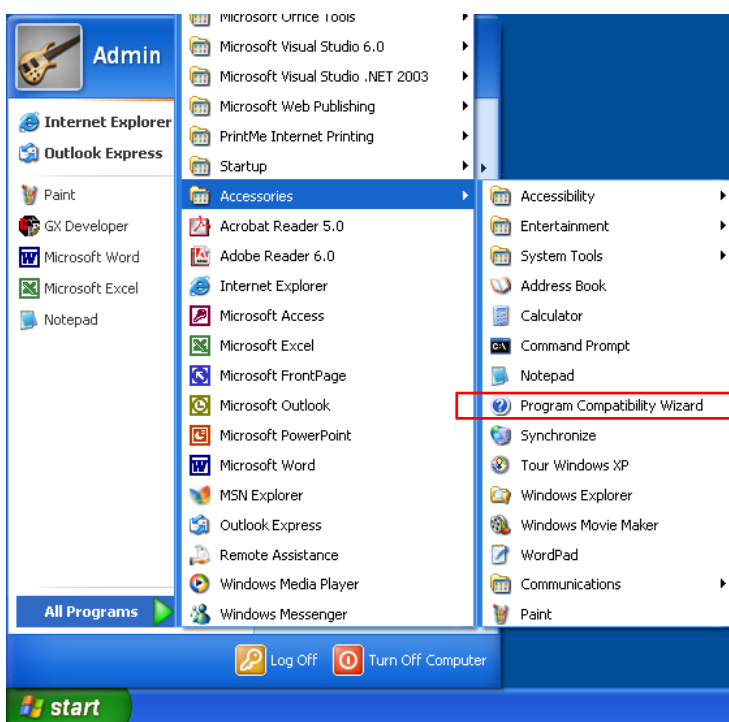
Admin

Internet Explorer
Outlook Express
Paint
GX Developer
Microsoft Word
Microsoft Excel
Notepad

All Programs

Microsoft Office Tools
Microsoft Visual Studio 6.0
Microsoft Visual Studio .NET 2003
Microsoft Web Publishing
PrintMe Internet Printing
Startup
Accessories
Acrobat Reader 5.0
Adobe Reader 6.0
Internet Explorer
Microsoft Access
Microsoft Excel
Microsoft FrontPage
Microsoft Outlook
Microsoft PowerPoint
Microsoft Word
MSN Explorer
Outlook Express
Remote Assistance
Windows Media Player
Windows Messenger

Accessibility
Entertainment
System Tools
Address Book
Calculator
Command Prompt
Notepad
Program Compatibility Wizard
Synchronize
Tour Windows XP
Windows Explorer
Windows Movie Maker
WordPad
Communications
Paint

Log Off
Turn Off Computer

start